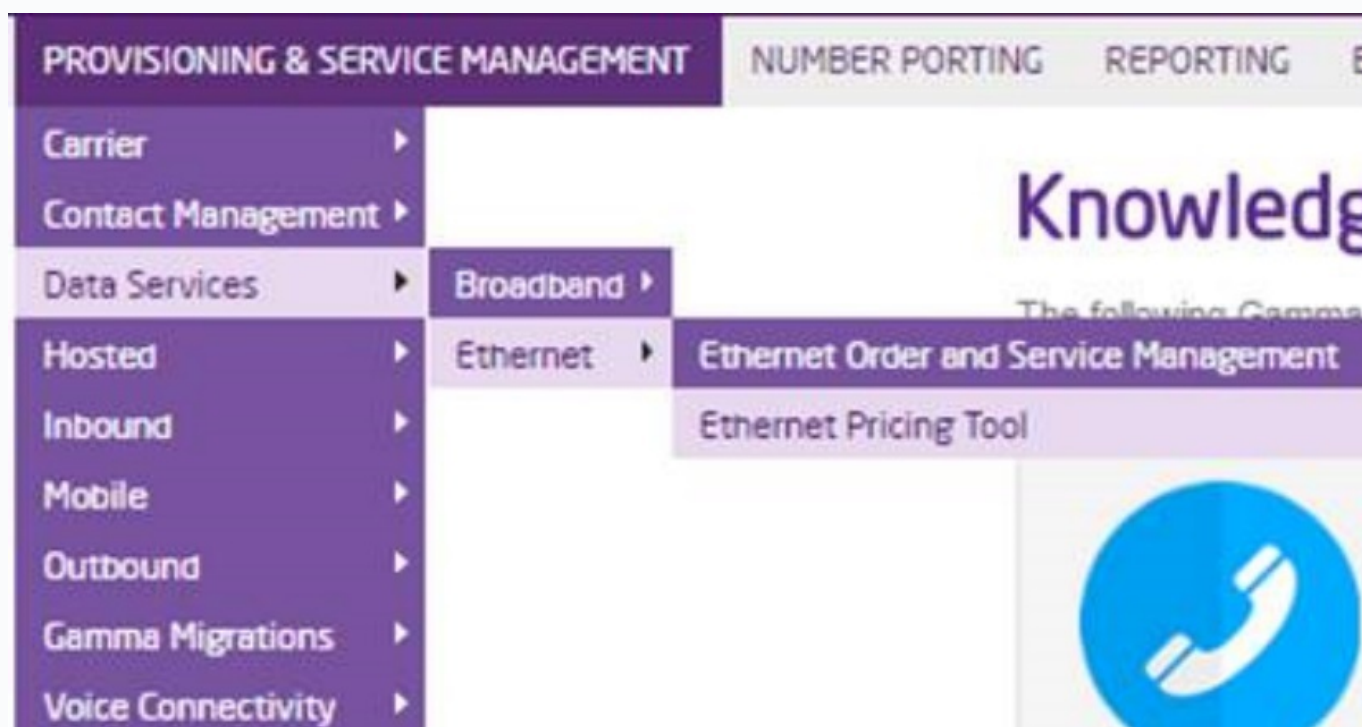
PROVISIONING & SERVICE MANAGEMENT NUMBER PORTING REPORTING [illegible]

Carrier
Contact Management
Data Services
Hosted
Inbound
Mobile
Outbound
Gamma Migrations
Voice Connectivity

Broadband
Ethernet

Ethernet Order and Service Management
Ethernet Pricing Tool

Knowledg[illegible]

The following Gamma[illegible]